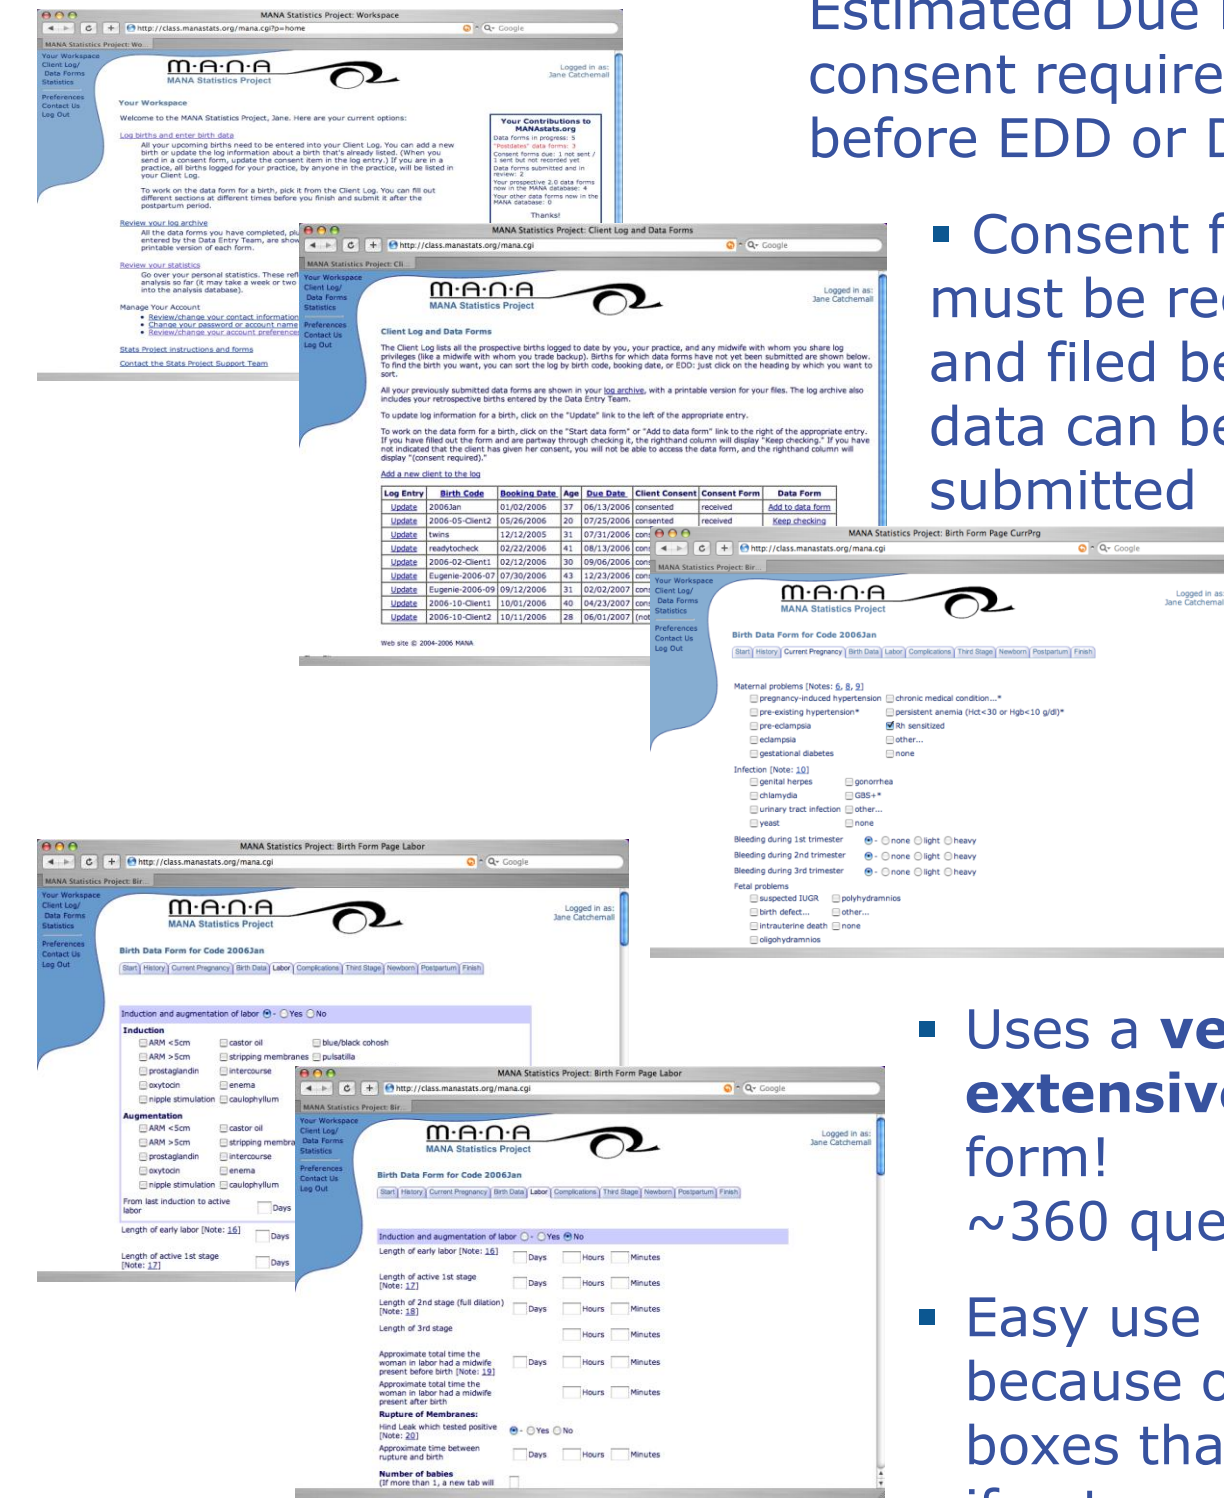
Estimated Due
consent require
before EDD or D

Consent f
must be re
and filed be
data can be
submitted

Uses a **ve**
**extensiv**
form!
~360 que

Easy use
because c
boxes tha

MANA Statistics Project: Workspace
http://class.manastats.org/mana.cgi?p=home
MANA Statistics Project
Logged in as: Jane Catchemall
Your Workspace
Client Log/ Data Forms
Statistics
Preferences
Contact Us
Log Out

Your Workspace
Welcome to the MANA Statistics Project, Jane. Here are your current options:
Log births and enter birth data
All your upcoming births need to be entered into your Client Log. You can add a new birth or update the log information about a birth that's already listed. (When you send in a consent form, update the consent item in the log entry.) If you are in a practice, all births logged for your practice, by anyone in the practice, will be listed in your Client Log.
To work on the data form for a birth, pick it from the Client Log. You can fill out different sections at different times before you finish and submit it after the postpartum period.
Review your log archive
All the data forms you have completed, plu entered by the Data Entry Team, are show printable version of each form.
Review your statistics
Go over your personal statistics. These refl analysis so far (it may take a week or two into the analysis database).
Manage Your Account
Review/change your contact information
Change your password or account name
Review/change your account preference
Stats Project instructions and forms
Contact the Stats Project Support Team

Your Contributions to MANAstats.org
Data forms in progress: 5
"Postdates" data forms: 3
Consent forms due: 1 not sent / 1 sent but not recorded yet
Data forms submitted and in review: 2
Your prospective 2.0 data forms now in the MANA database: 4
Your other data forms now in the MANA database: 0
Thanks!

MANA Statistics Project: Client Log and Data Forms
Client Log and Data Forms
The Client Log lists all the prospective births logged to date by you, your practice, and any midwife with whom you share log privileges (like a midwife with whom you trade backup). Births for which data forms have not yet been submitted are shown below. To find the birth you want, you can sort the log by birth code, booking date, or EDD: just click on the heading by which you want to sort.
All your previously submitted data forms are shown in your log archive, with a printable version for your files. The log archive also includes your retrospective births entered by the Data Entry Team.
To update log information for a birth, click on the "Update" link to the left of the appropriate entry.
To work on the data form for a birth, click on the "Start data form" or "Add to data form" link to the right of the appropriate entry. If you have filled out the form and are partway through checking it, the righthand column will display "Keep checking." If you have not indicated that the client has given her consent, you will not be able to access the data form, and the righthand column will display "(consent required)."
Add a new client to the log

| Log Entry | Birth Code | Booking Date | Age | Due Date | Client Consent | Consent Form | Data Form |
|---|---|---|---|---|---|---|---|
| Update | 2006Jan | 01/02/2006 | 37 | 06/13/2006 | consented | received | Add to data form |
| Update | 2006-05-Client2 | 05/26/2006 | 20 | 07/25/2006 | consented | received | Keep checking |
| Update | twins | 12/12/2005 | 31 | 07/31/2006 | con | | |
| Update | readytocheck | 02/22/2006 | 41 | 08/13/2006 | con | | |
| Update | 2006-02-Client1 | 02/12/2006 | 30 | 09/06/2006 | con | | |
| Update | Eugenie-2006-07 | 07/30/2006 | 43 | 12/23/2006 | con | | |
| Update | Eugenie-2006-09 | 09/12/2006 | 31 | 02/02/2007 | con | | |
| Update | 2006-10-Client1 | 10/01/2006 | 40 | 04/23/2007 | con | | |
| Update | 2006-10-Client2 | 10/11/2006 | 28 | 06/01/2007 | (not | | |

Web site © 2004-2006 MANA

MANA Statistics Project: Birth Form Page CurrPrg
Birth Data Form for Code 2006Jan
Start | History | Current Pregnancy | Birth Data | Labor | Complications | Third Stage | Newborn | Postpartum | Finish
Maternal problems [Notes: 6, 8, 9]
pregnancy-induced hypertension | chronic medical condition...*
pre-existing hypertension* | persistent anemia (Hct<30 or Hgb<10 g/dl)*
pre-eclampsia | Rh sensitized
eclampsia | other...
gestational diabetes | none
Infection [Note: 10]
genital herpes | gonorrhea
chlamydia | GBS+*
urinary tract infection | other...
yeast | none
Bleeding during 1st trimester none light heavy
Bleeding during 2nd trimester none light heavy
Bleeding during 3rd trimester none light heavy
Fetal problems
suspected IUGR | polyhydramnios
birth defect... | other...
intrauterine death | none
oligohydramnios

MANA Statistics Project: Birth Form Page Labor
Birth Data Form for Code 2006Jan
Start | History | Current Pregnancy | Birth Data | Labor | Complications | Third Stage | Newborn | Postpartum | Finish
Induction and augmentation of labor Yes No
Induction
ARM <5cm | castor oil | blue/black cohosh
ARM >5cm | stripping membranes | pulsatilla
prostaglandin | intercourse
oxytocin | enema
nipple stimulation | caulophyllum
Augmentation
ARM <5cm | castor oil
ARM >5cm | stripping membra
prostaglandin | intercourse
oxytocin | enema
nipple stimulation | caulophyllum
From last induction to active labor Days
Length of early labor [Note: 16] Days
Length of active 1st stage [Note: 17] Days

MANA Statistics Project: Birth Form Page Labor
Birth Data Form for Code 2006Jan
Start | History | Current Pregnancy | Birth Data | Labor | Complications | Third Stage | Newborn | Postpartum | Finish
Induction and augmentation of labor Yes No
Length of early labor [Note: 16] Days Hours Minutes
Length of active 1st stage [Note: 17] Days Hours Minutes
Length of 2nd stage (full dilation) [Note: 18] Days Hours Minutes
Length of 3rd stage Hours Minutes
Approximate total time the woman in labor had a midwife present before birth [Note: 19] Days Hours Minutes
Approximate total time the woman in labor had a midwife present after birth Hours Minutes
Rupture of Membranes:
Hind Leak which tested positive [Note: 20] Yes No
Approximate time between rupture and birth Days Hours Minutes
Number of babies
(If more than 1, a new tab will